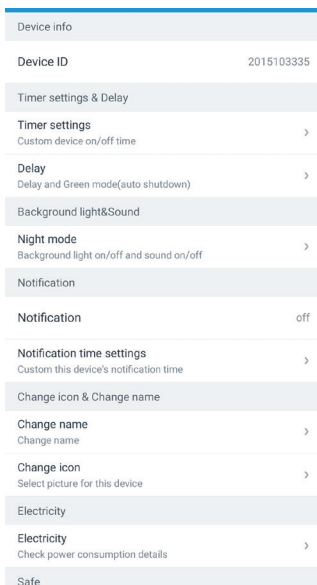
Device info

Device ID 2015103335

Timer settings & Delay

Timer settings
Custom device on/off time

Delay
Delay and Green mode(auto shutdown)

Background light&Sound

Night mode
Background light on/off and sound on/off

Notification

Notification off

Notification time settings
Custom this device's notification time

Change icon & Change name

Change name
Change name

Change icon
Select picture for this device

Electricity

Electricity
Check power consumption details

Safe